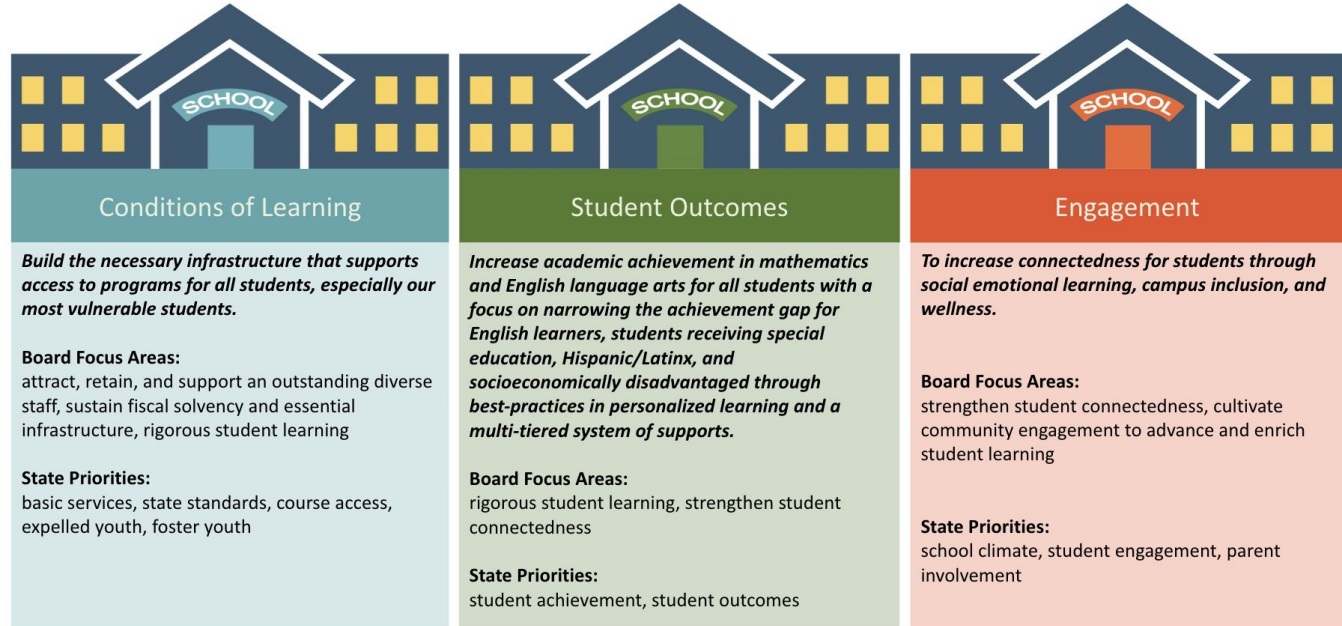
SCHOOL

Conditions of Learning

Build the necessary infrastructure that supports access to programs for all students, especially our most vulnerable students.

Board Focus Areas:
attract, retain, and support an outstanding diverse staff, sustain fiscal solvency and essential infrastructure, rigorous student learning

State Priorities:
basic services, state standards, course access, expelled youth, foster youth

SCHOOL

Student Outcomes

Increase academic achievement in mathematics and English language arts for all students with a focus on narrowing the achievement gap for English learners, students receiving special education, Hispanic/Latinx, and socioeconomically disadvantaged through best-practices in personalized learning and a multi-tiered system of supports.

Board Focus Areas:
rigorous student learning, strengthen student connectedness

State Priorities:
student achievement, student outcomes

SCHOOL

Engagement

To increase connectedness for students through social emotional learning, campus inclusion, and wellness.

Board Focus Areas:
strengthen student connectedness, cultivate community engagement to advance and enrich student learning

State Priorities:
school climate, student engagement, parent involvement